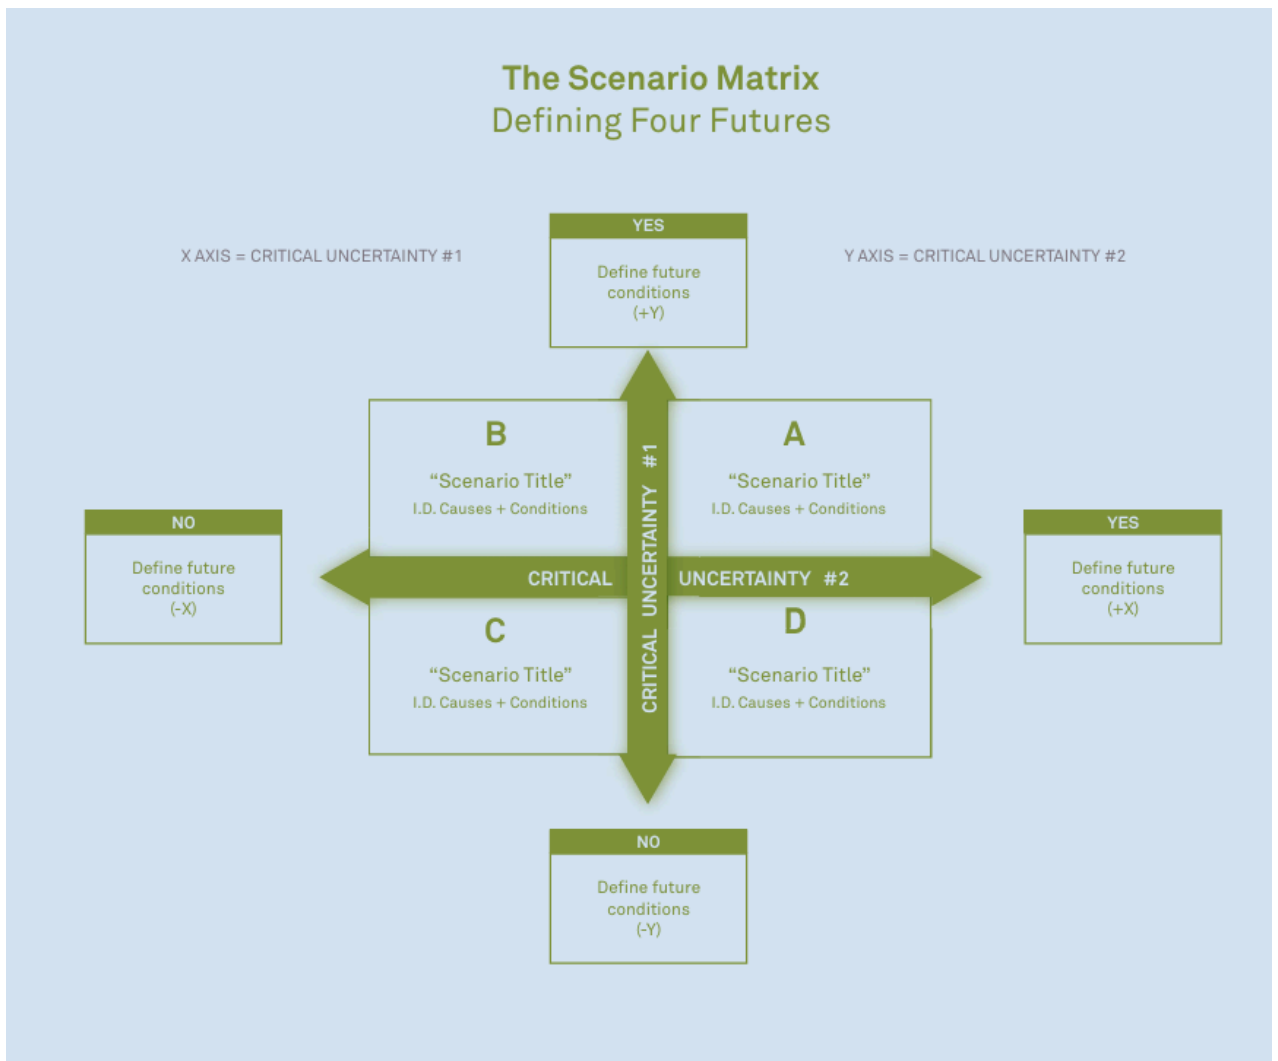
The Scenario Matrix
Defining Four Futures

X AXIS = CRITICAL UNCERTAINTY #1

YES
Define future conditions (+Y)

Y AXIS = CRITICAL UNCERTAINTY #2

B
"Scenario Title"
I.D. Causes + Conditions

CRITICAL UNCERTAINTY #1

A
"Scenario Title"
I.D. Causes + Conditions

NO
Define future conditions (-X)

CRITICAL UNCERTAINTY #2

YES
Define future conditions (+X)

C
"Scenario Title"
I.D. Causes + Conditions

D
"Scenario Title"
I.D. Causes + Conditions

NO
Define future conditions (-Y)